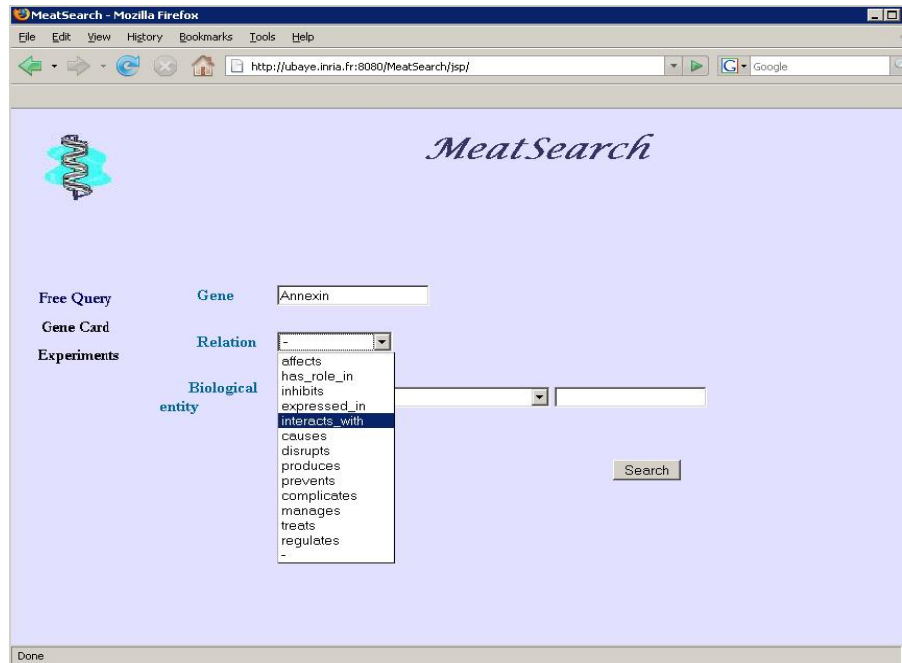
MeatSearch - Mozilla Firefox

File Edit View History Bookmarks Tools Help

http://ubaye.inria.fr:8080/MeatSearch/jsp/

Google

MeatSearch

Free Query

Gene Card

Experiments

Gene Annexin

Relation -

affects
has_role_in
inhibits
expressed_in
interacts_with
causes
disrupts
produces
prevents
complicates
manages
treats
regulates
-

Biological entity

Search

Done